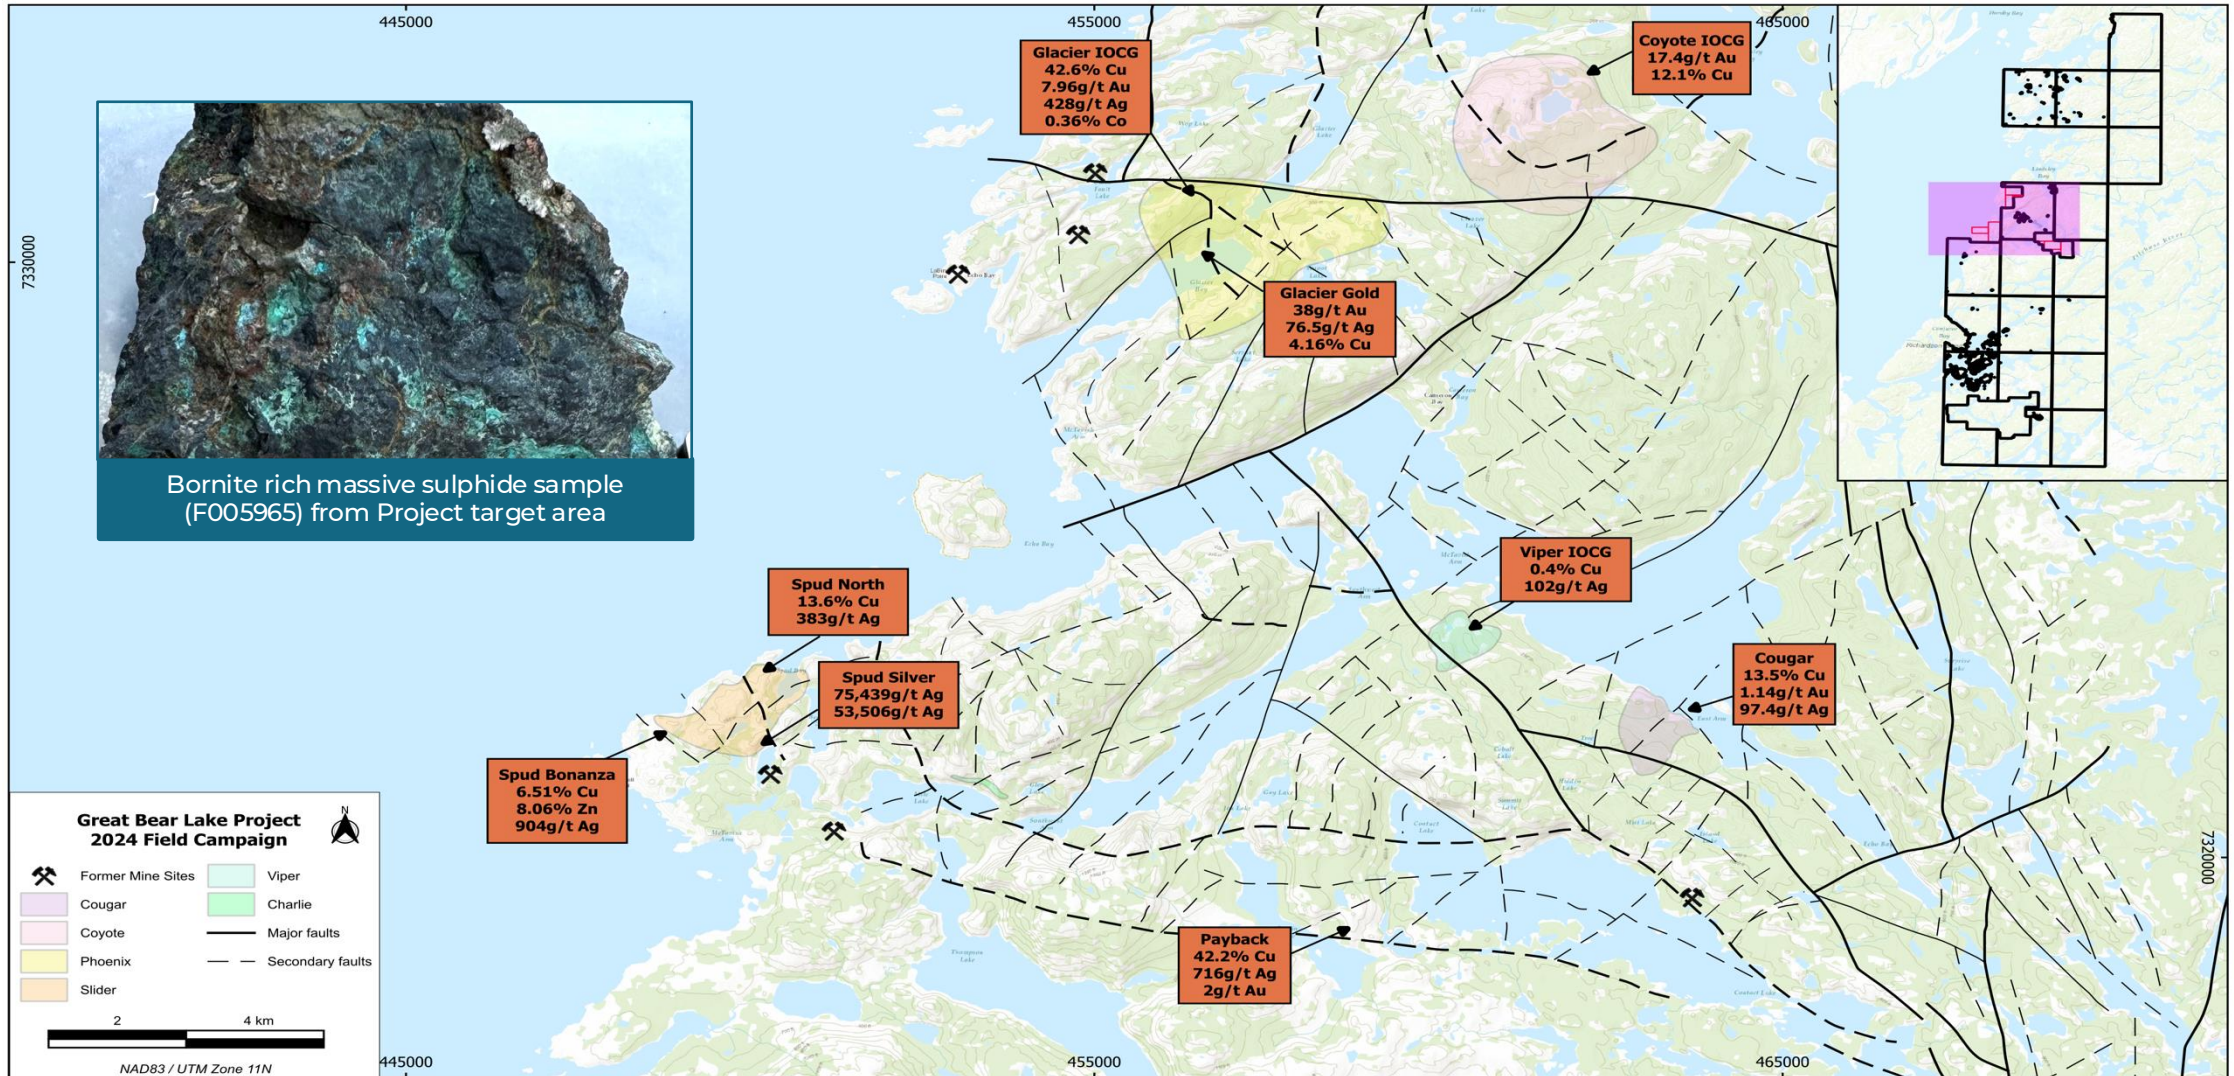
445000

455000

465000

7330000

Glacier IOCG
42.6% Cu
7.96g/t Au
428g/t Ag
0.36% Co

Coyote IOCG
17.4g/t Au
12.1% Cu

Bornite rich massive sulphide sample (F005965) from Project target area

Glacier Gold
38g/t Au
76.5g/t Ag
4.16% Cu

Viper IOCG
0.4% Cu
102g/t Ag

Spud North
13.6% Cu
383g/t Ag

Spud Silver
75,439g/t Ag
53,506g/t Ag

Cougar
13.5% Cu
1.14g/t Au
97.4g/t Ag

Spud Bonanza
6.51% Cu
8.06% Zn
904g/t Ag

Payback
42.2% Cu
716g/t Ag
2g/t Au

Great Bear Lake Project
2024 Field Campaign

N

| | | | |
|---|---|---|---|
| | Former Mine Sites | | Viper |
| | Cougar | | Charlie |
| | Coyote | | Major faults |
| | Phoenix | | Secondary faults |
| | Slider | | |

2

4 km

NAD83 / UTM Zone 11N

445000

455000

465000

7320000